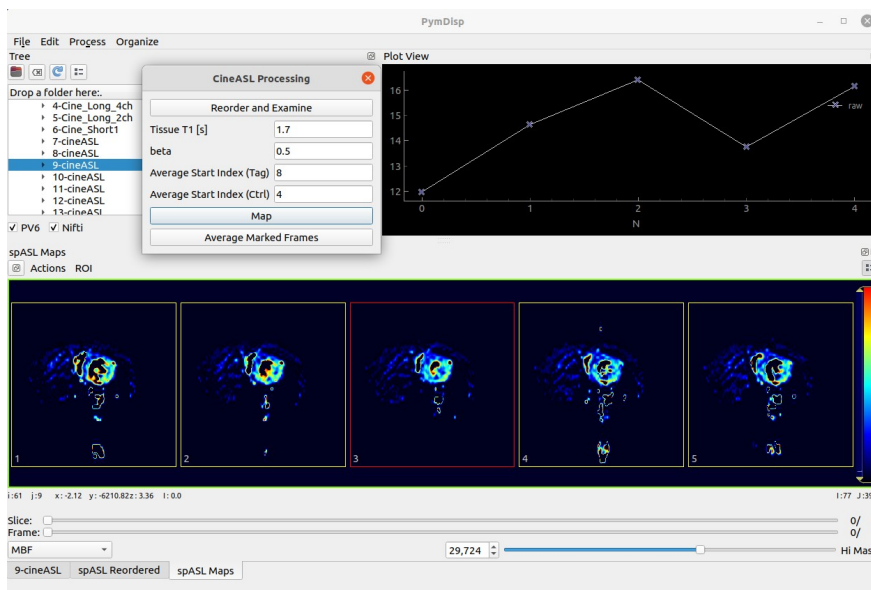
PymDisp

File Edit Process Organize

Tree

Drop a folder here:.
4-Cine_Long_4ch
5-Cine_Long_2ch
6-Cine_Short1
7-cineASL
8-cineASL
9-cineASL
10-cineASL
11-cineASL
12-cineASL
13-cineASL

✓ PV6 ✓ Nifti

CineASL Processing

Reorder and Examine

| Tissue T1 [s] | 1.7 |
|---|---|
| beta | 0.5 |
| Average Start Index (Tag) | 8 |
| Average Start Index (Ctrl) | 4 |

Map

Average Marked Frames

Plot View

16
15
14
13
12
0 1 2 3 4
N
raw

spASL Maps

Actions ROI

1 2 3 4 5

i:61 j:9 x: -2.12 y: -6210.82z: 3.36 I: 0.0

I:77 J:39

Slice: 0/
Frame: 0/

MBF

29,724

Hi Mas

9-cineASL spASL Reordered spASL Maps